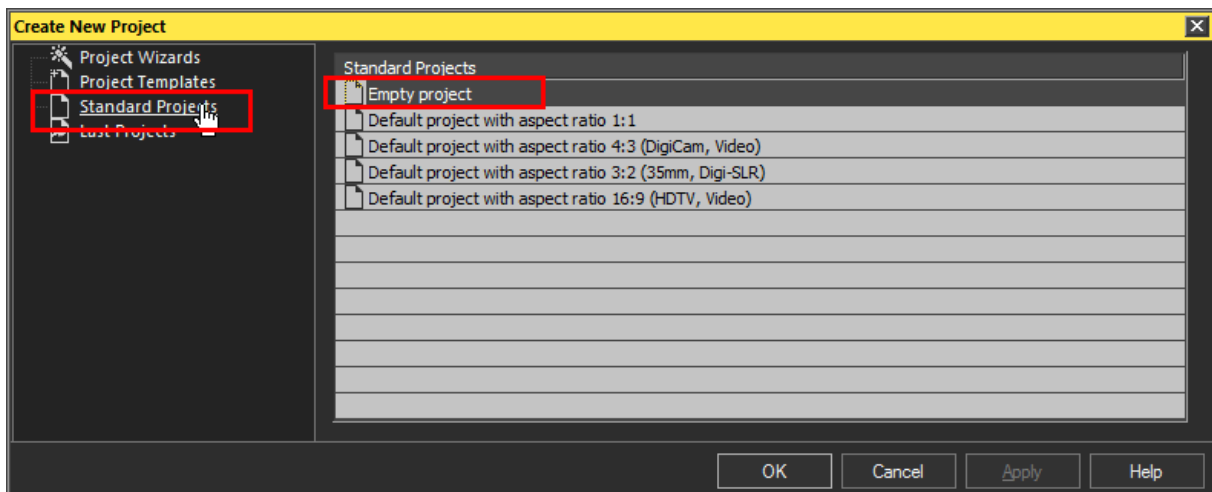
Create New Project

Project Wizards
Project Templates
Standard Projects
Last Projects

Standard Projects
Empty project
Default project with aspect ratio 1:1
Default project with aspect ratio 4:3 (DigiCam, Video)
Default project with aspect ratio 3:2 (35mm, Digi-SLR)
Default project with aspect ratio 16:9 (HDTV, Video)

OK
Cancel
Apply
Help